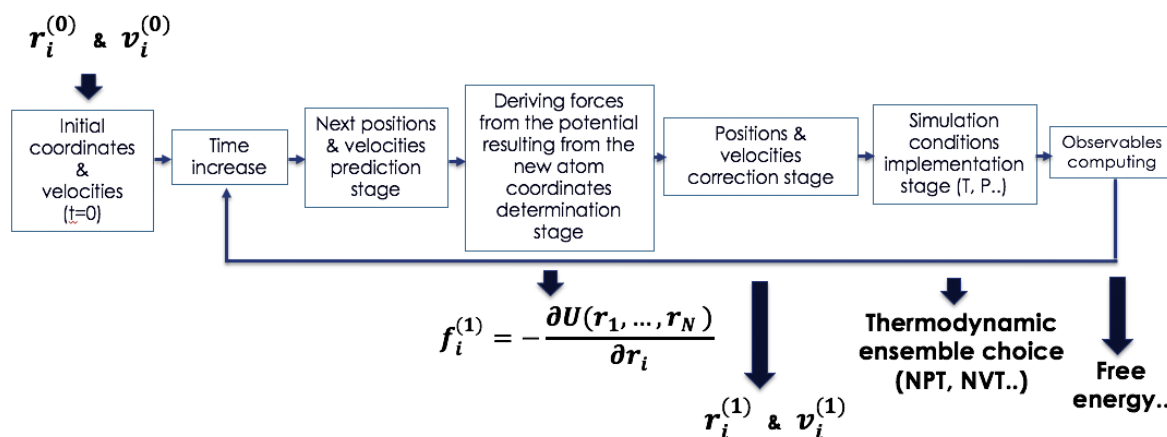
$r_i^{(0)}$ & $v_i^{(0)}$

Initial coordinates & velocities (t=0)

Time increase

Next positions & velocities prediction stage

Deriving forces from the potential resulting from the new atom coordinates determination stage

Positions & velocities correction stage

Simulation conditions implementation stage (T, P..)

Observables computing

$f_i^{(1)} = -\frac{\partial U(r_1, \ldots, r_N)}{\partial r_i}$

$r_i^{(1)}$ & $v_i^{(1)}$

Thermodynamic ensemble choice (NPT, NVT..)

Free energy..